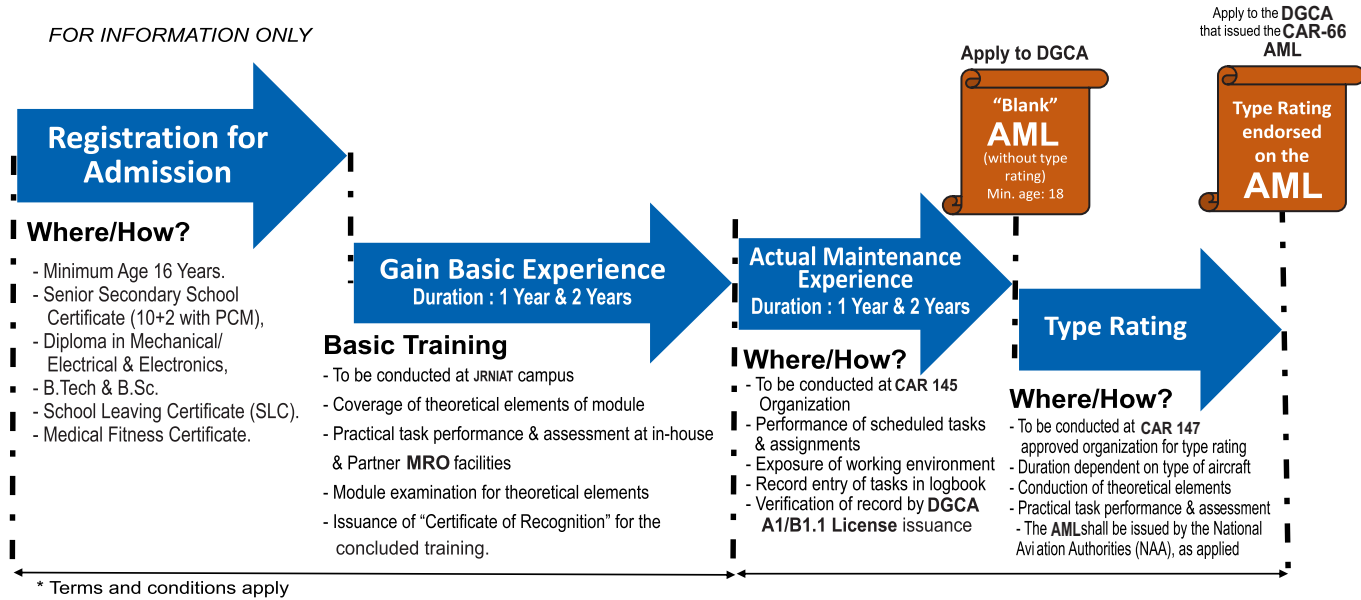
FOR INFORMATION ONLY

Registration for Admission

Where/How?
- Minimum Age 16 Years.
- Senior Secondary School Certificate (10+2 with PCM),
- Diploma in Mechanical/ Electrical & Electronics,
- B.Tech & B.Sc.
- School Leaving Certificate (SLC).
- Medical Fitness Certificate.

Gain Basic Experience
Duration : 1 Year & 2 Years

Basic Training
- To be conducted at JRNIAT campus
- Coverage of theoretical elements of module
- Practical task performance & assessment at in-house & Partner MRO facilities
- Module examination for theoretical elements
- Issuance of "Certificate of Recognition" for the concluded training.

Actual Maintenance Experience
Duration : 1 Year & 2 Years

Where/How?
- To be conducted at CAR 145 Organization
- Performance of scheduled tasks & assignments
- Exposure of working environment
- Record entry of tasks in logbook
- Verification of record by DGCA A1/B1.1 License issuance

Apply to DGCA

"Blank" AML
(without type rating)
Min. age: 18

Apply to the DGCA that issued the CAR-66 AML

Type Rating endorsed on the AML

Type Rating

Where/How?
- To be conducted at CAR 147 approved organization for type rating
- Duration dependent on type of aircraft
- Conduction of theoretical elements
- Practical task performance & assessment
- The AMLshall be issued by the National Avi ation Authorities (NAA), as applied

* Terms and conditions apply